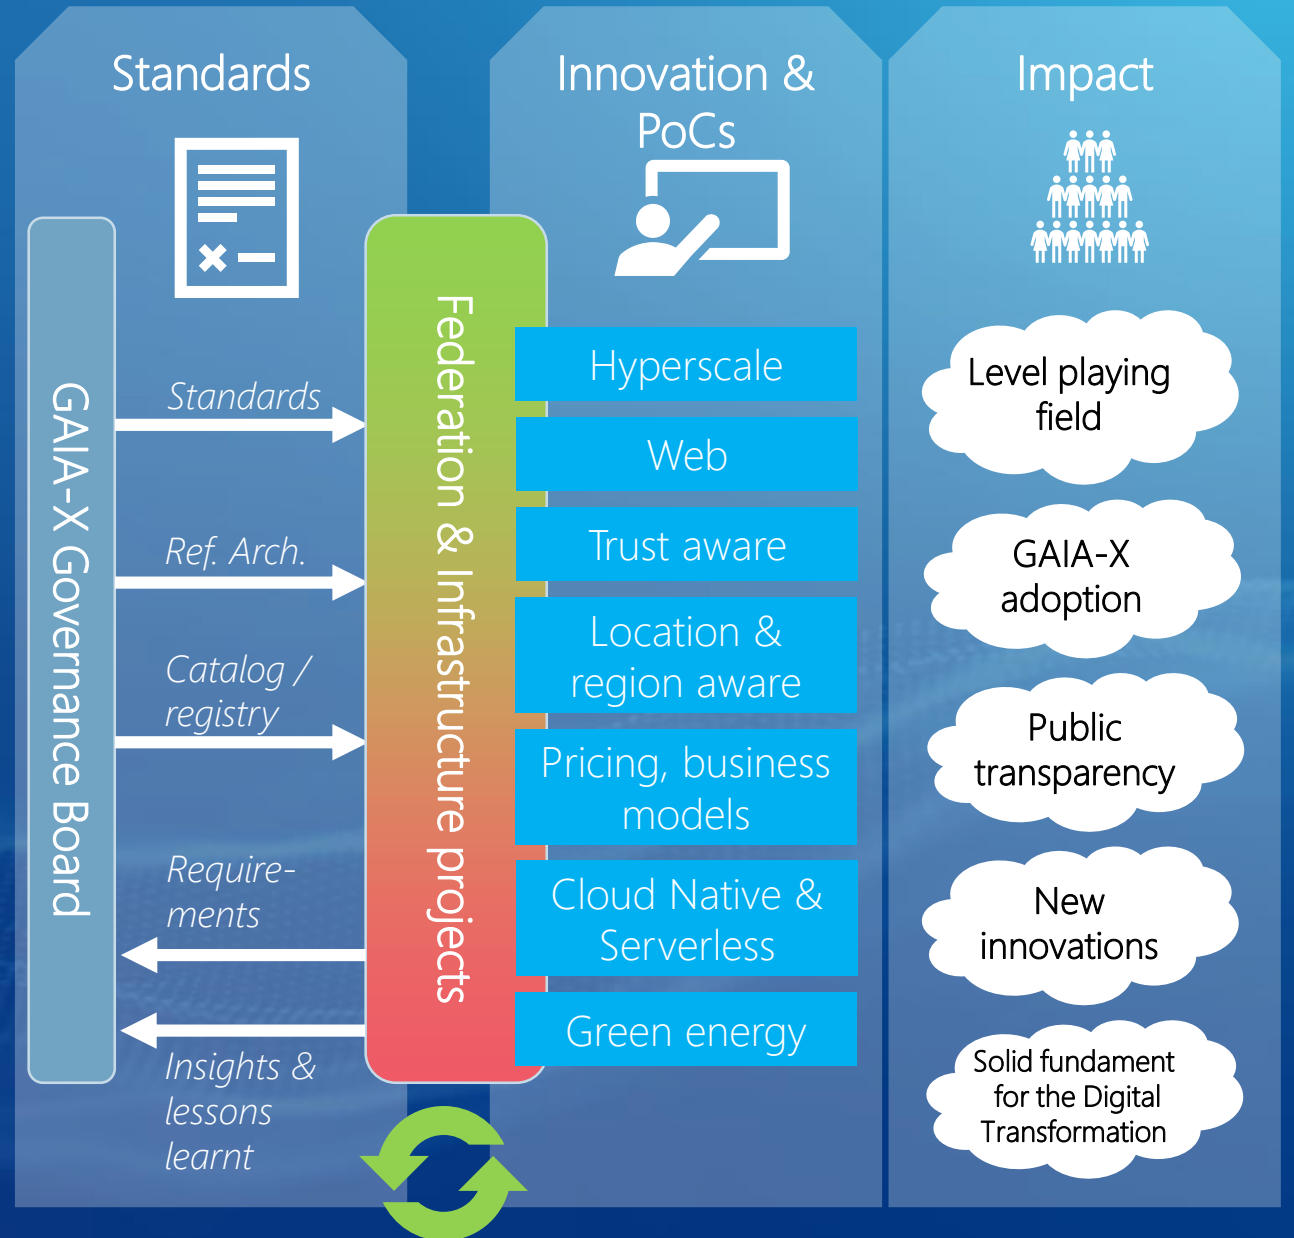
Standards

Innovation & PoCs

Impact

GAIA-X Governance Board

Standards

Ref. Arch.

Catalog / registry

Requirements

Insights & lessons learnt

Federation & Infrastructure projects

Hyperscale

Web

Trust aware

Location & region aware

Pricing, business models

Cloud Native & Serverless

Green energy

Level playing field

GAIA-X adoption

Public transparency

New innovations

Solid fundament for the Digital Transformation